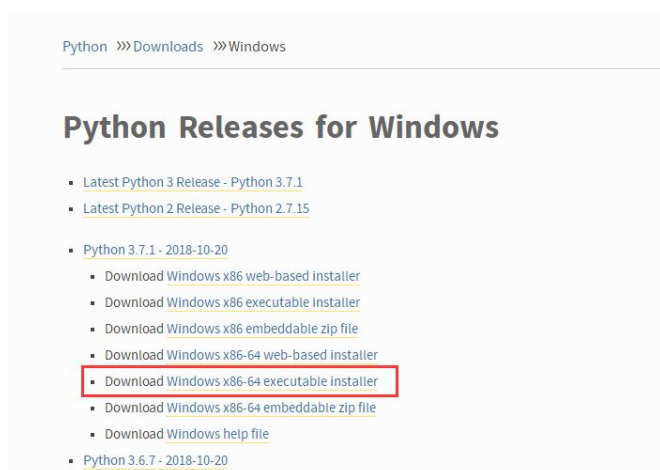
Python >>> Downloads >>> Windows

Python Releases for Windows

- Latest Python 3 Release - Python 3.7.1
- Latest Python 2 Release - Python 2.7.15

- Python 3.7.1 - 2018-10-20
  - Download Windows x86 web-based installer
  - Download Windows x86 executable installer
  - Download Windows x86 embeddable zip file
  - Download Windows x86-64 web-based installer
  - Download Windows x86-64 executable installer
  - Download Windows x86-64 embeddable zip file
  - Download Windows help file
- Python 3.6.7 - 2018-10-20